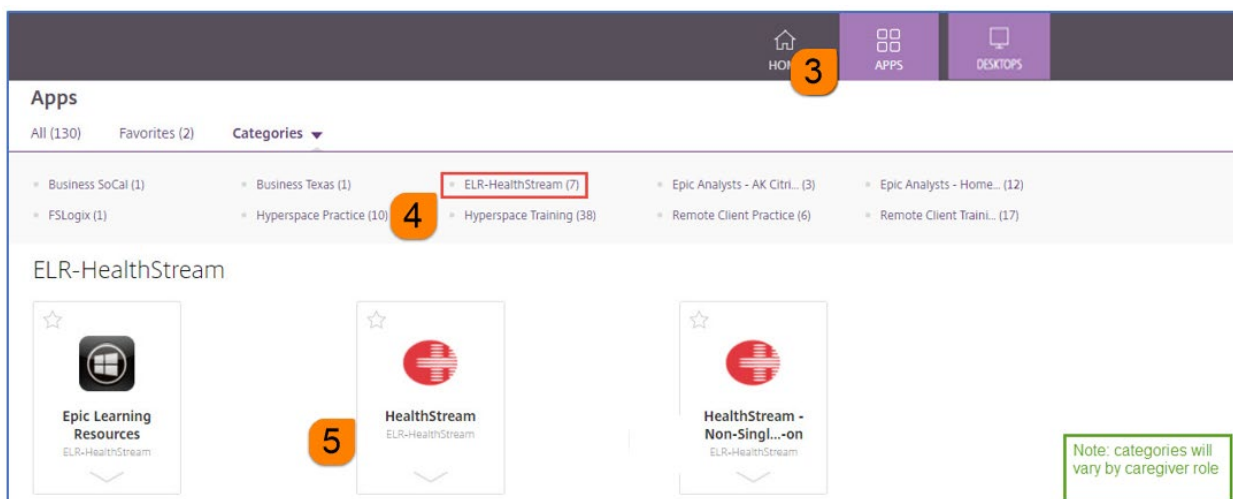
HOM 3 APPS DESKTOPS

Apps

All (130) Favorites (2) Categories

Business SoCal (1)
Business Texas (1)
ELR-HealthStream (7)
Epic Analysts - AK Citri... (3)
Epic Analysts - Home... (12)
FSLogix (1)
Hyperspace Practice (10) 4
Hyperspace Training (38)
Remote Client Practice (6)
Remote Client Traini... (17)

ELR-HealthStream

Epic Learning Resources
ELR-HealthStream

5

HealthStream
ELR-HealthStream

HealthStream - Non-Singl...-on
ELR-HealthStream

Note: categories will vary by caregiver role